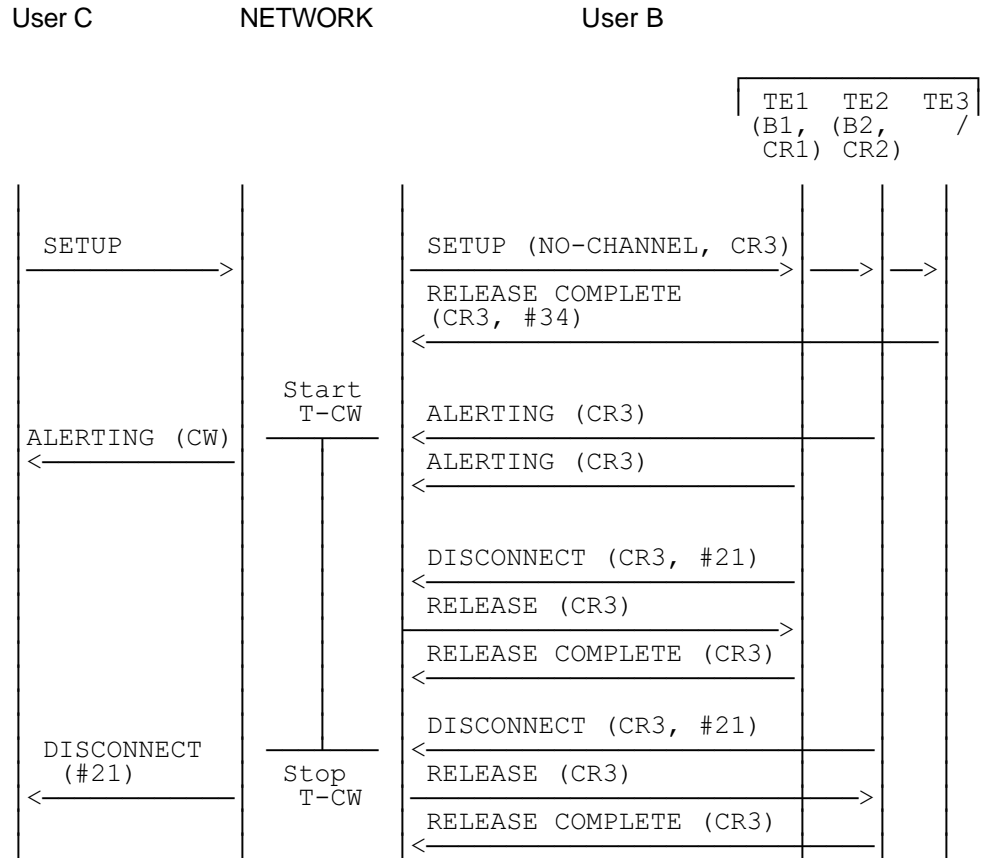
User C NETWORK User B

TE1 (B1, CR1) TE2 (B2, CR2) TE3 /

SETUP

SETUP (NO-CHANNEL, CR3)

RELEASE COMPLETE (CR3, #34)

Start T-CW

ALERTING (CW)

ALERTING (CR3)

ALERTING (CR3)

DISCONNECT (CR3, #21)

RELEASE (CR3)

RELEASE COMPLETE (CR3)

DISCONNECT (CR3, #21)

DISCONNECT (#21)

Stop T-CW

RELEASE (CR3)

RELEASE COMPLETE (CR3)